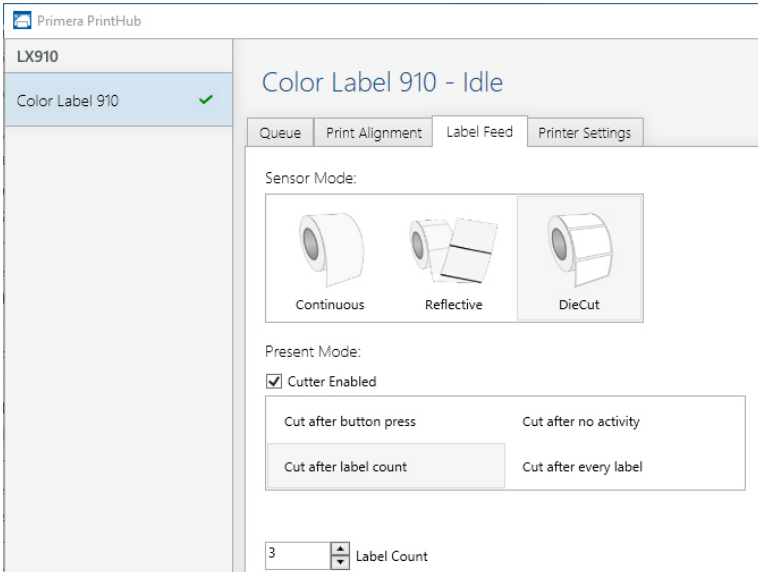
Primera PrintHub

LX910

Color Label 910 ✔

Color Label 910 - Idle

Queue | Print Alignment | Label Feed | Printer Settings

Sensor Mode:

Continuous

Reflective

DieCut

Present Mode:

☑ Cutter Enabled

Cut after button press

Cut after no activity

Cut after label count

Cut after every label

3

Label Count